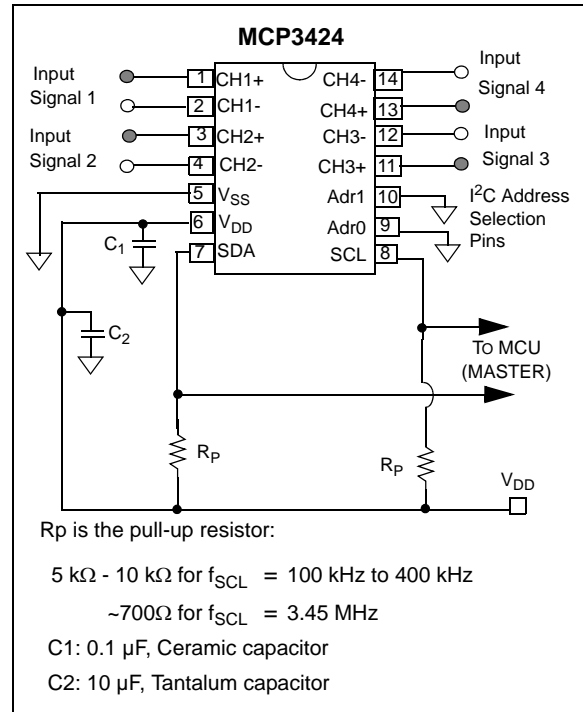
MCP3424

Input Signal 1

Input Signal 2

1 CH1+
2 CH1-
3 CH2+
4 CH2-
5 $V_{SS}$
6 $V_{DD}$
7 SDA

CH4- 14
CH4+ 13
CH3- 12
CH3+ 11
Adr1 10
Adr0 9
SCL 8

Input Signal 4

Input Signal 3

$I^2C$ Address Selection Pins

$C_1$

$C_2$

To MCU (MASTER)

$R_P$

$R_P$

$V_{DD}$

Rp is the pull-up resistor:

5 kΩ - 10 kΩ for $f_{SCL}$ = 100 kHz to 400 kHz

~700Ω for $f_{SCL}$ = 3.45 MHz

C1: 0.1 µF, Ceramic capacitor

C2: 10 µF, Tantalum capacitor